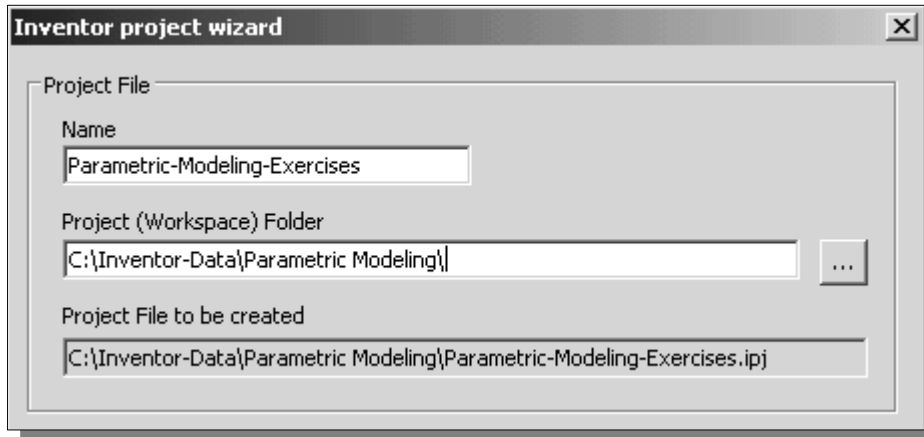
Inventor project wizard

Project File

Name

Parametric-Modeling-Exercises

Project (Workspace) Folder

C:\Inventor-Data\Parametric Modeling\

...

Project File to be created

C:\Inventor-Data\Parametric Modeling\Parametric-Modeling-Exercises.ipj